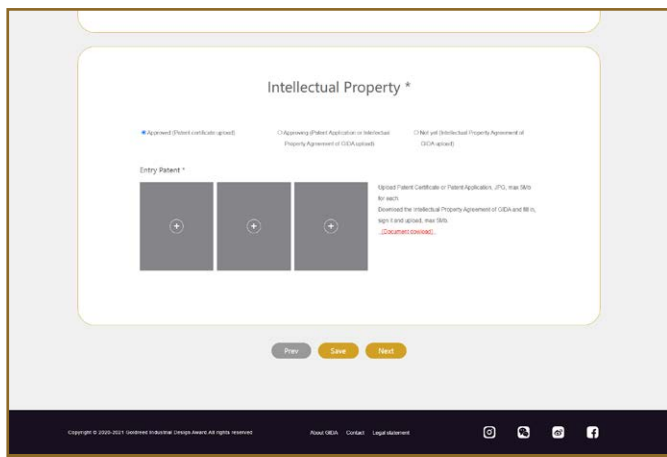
Intellectual Property *

Approved (Patent certificate upload)

Approving (Patent Application or Intellectual Property Agreement of GIDA upload)

Not yet (Intellectual Property Agreement of GIDA upload)

Entry Patent *

Upload Patent Certificate or Patent Application, JPG, max 5Mb for each.
Download the Intellectual Property Agreement of GIDA and fill in, sign it and upload, max 5Mb.
(Document download)

Prev Save Next

Copyright © 2020-2021 Goldreed Industrial Design Award All rights reserved

About GIDA Contact Legal statement